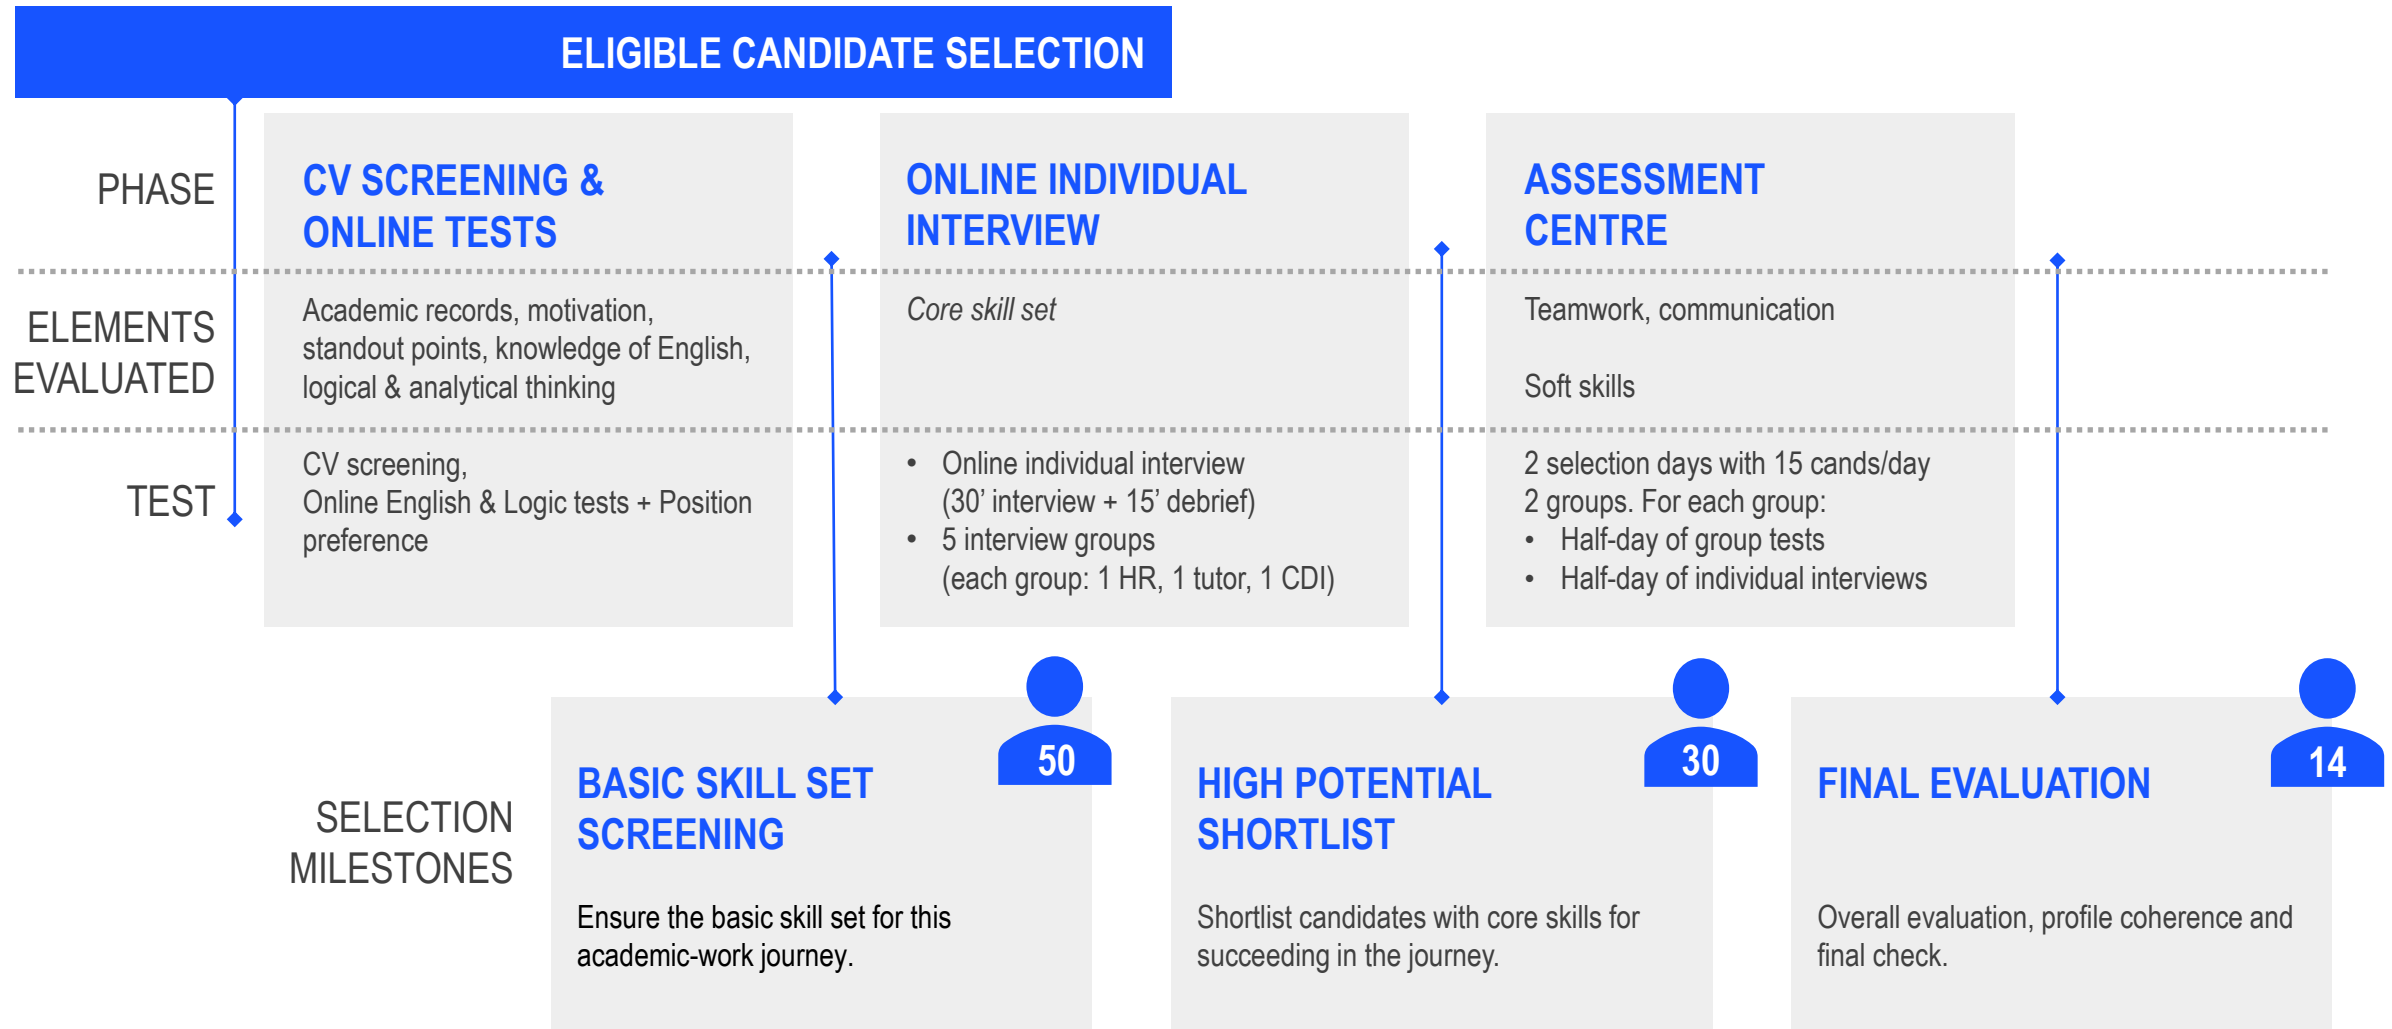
ELIGIBLE CANDIDATE SELECTION

PHASE

ELEMENTS EVALUATED

TEST

CV SCREENING & ONLINE TESTS

Academic records, motivation, standout points, knowledge of English, logical & analytical thinking

CV screening, Online English & Logic tests + Position preference

ONLINE INDIVIDUAL INTERVIEW

*Core skill set*

- Online individual interview (30’ interview + 15’ debrief)
- 5 interview groups (each group: 1 HR, 1 tutor, 1 CDI)

ASSESSMENT CENTRE

Teamwork, communication

Soft skills

2 selection days with 15 cands/day
2 groups. For each group:
- Half-day of group tests
- Half-day of individual interviews

SELECTION MILESTONES

50

BASIC SKILL SET SCREENING

Ensure the basic skill set for this academic-work journey.

30

HIGH POTENTIAL SHORTLIST

Shortlist candidates with core skills for succeeding in the journey.

14

FINAL EVALUATION

Overall evaluation, profile coherence and final check.